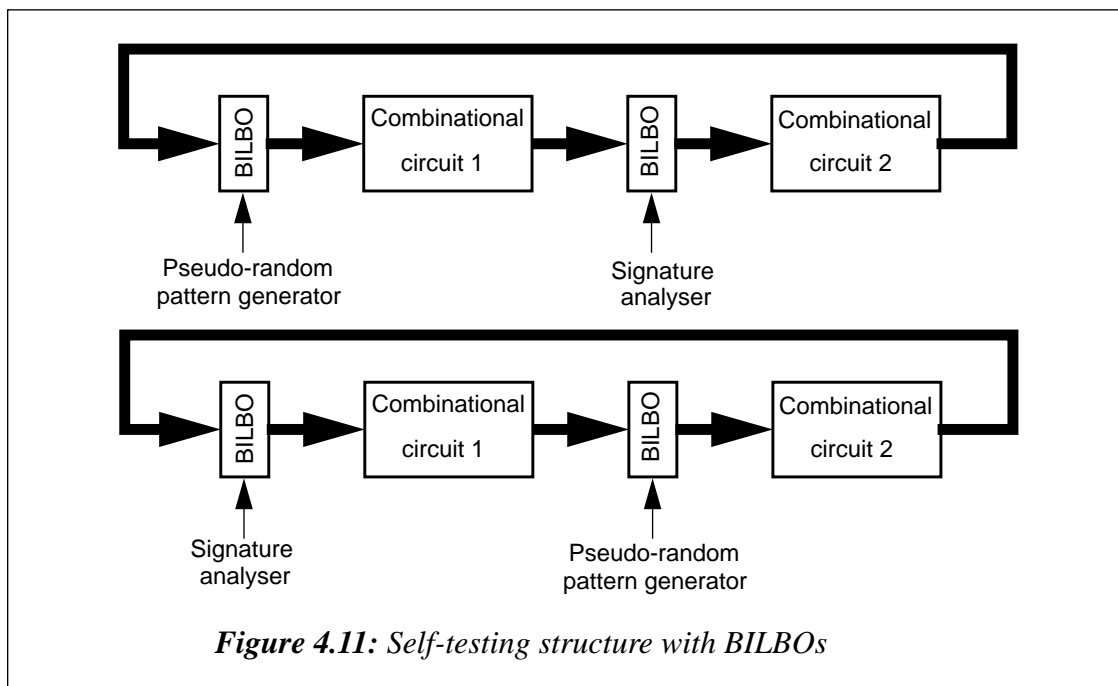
BILBO

Combinational circuit 1

BILBO

Combinational circuit 2

Pseudo-random pattern generator

Signature analyser

BILBO

Combinational circuit 1

BILBO

Combinational circuit 2

Signature analyser

Pseudo-random pattern generator

*Figure 4.11: Self-testing structure with BILBOs*